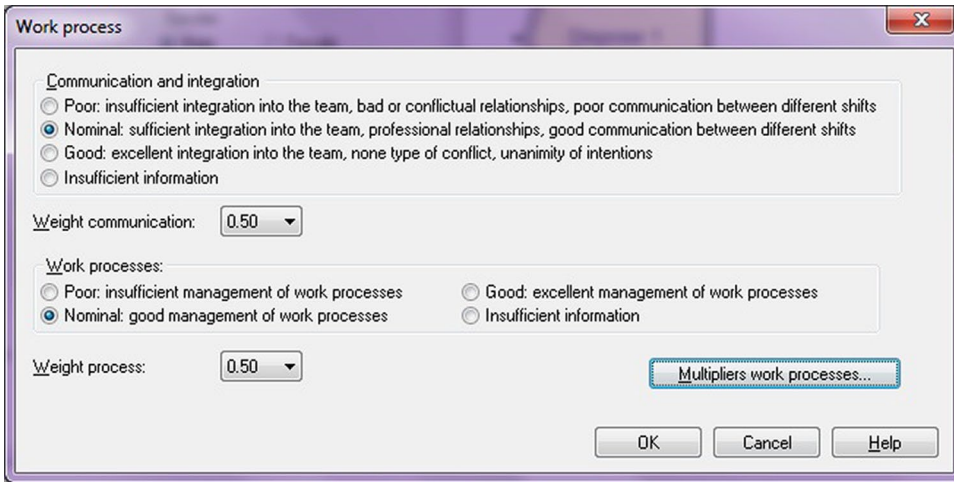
Work process

Communication and integration
Poor: insufficient integration into the team, bad or conflictual relationships, poor communication between different shifts
Nominal: sufficient integration into the team, professional relationships, good communication between different shifts
Good: excellent integration into the team, none type of conflict, unanimity of intentions
Insufficient information

Weight communication: 0.50

Work processes:
Poor: insufficient management of work processes
Nominal: good management of work processes
Good: excellent management of work processes
Insufficient information

Weight process: 0.50

Multipliers work processes...

OK
Cancel
Help